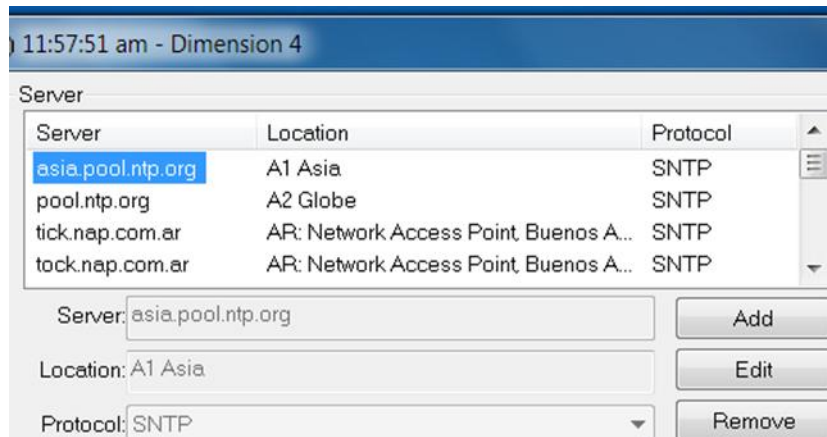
) 11:57:51 am - Dimension 4

Server

| Server | Location | Protocol |
|---|---|---|
| asia.pool.ntp.org | A1 Asia | SNTP |
| pool.ntp.org | A2 Globe | SNTP |
| tick.nap.com.ar | AR: Network Access Point, Buenos A... | SNTP |
| tock.nap.com.ar | AR: Network Access Point, Buenos A... | SNTP |

Server: asia.pool.ntp.org

Add

Location: A1 Asia

Edit

Protocol: SNTP

Remove